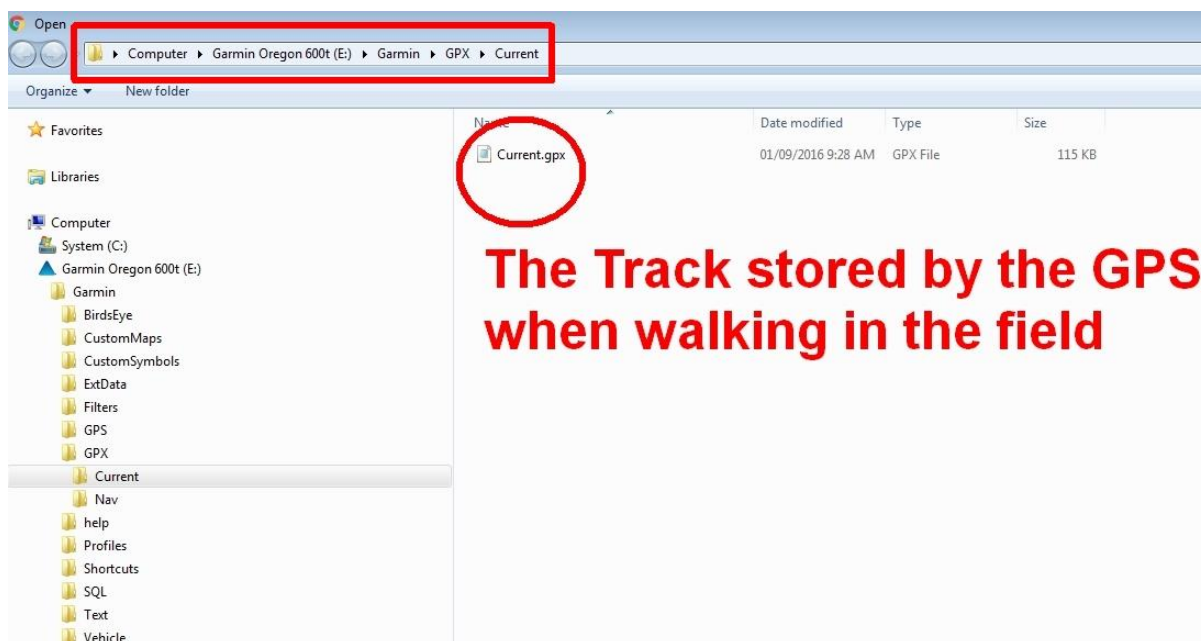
Open

Computer ▸ Garmin Oregon 600t (E:) ▸ Garmin ▸ GPX ▸ Current

Organize ▾ New folder

Favorites

Libraries

Computer
System (C:)
Garmin Oregon 600t (E:)
Garmin
BirdsEye
CustomMaps
CustomSymbols
ExtData
Filters
GPS
GPX
Current
Nav
help
Profiles
Shortcuts
SQL
Text
Vehicle

| Name | Date modified | Type | Size |
|---|---|---|---|
| Current.gpx | 01/09/2016 9:28 AM | GPX File | 115 KB |

The Track stored by the GPS when walking in the field